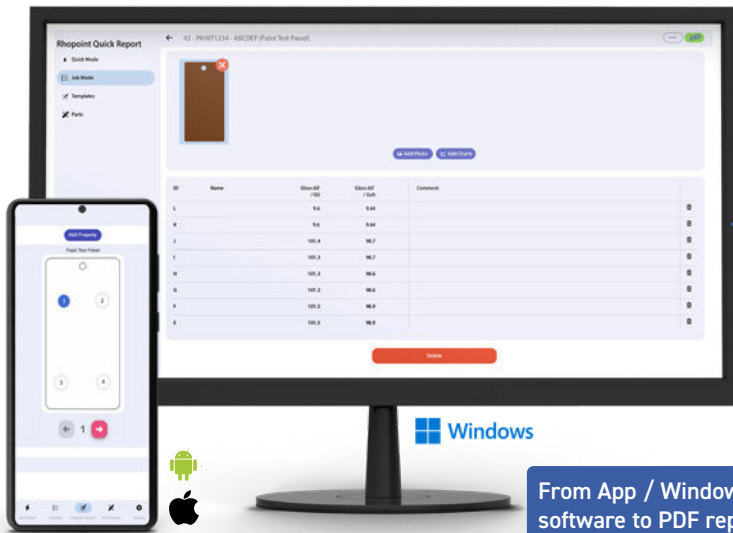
Rhopoint Quick Report

Quick Mode

Job Mode

Templates

Parts

42 - PAINT1234 - ABCDEF (Paint Test Panel)

Add Photo

Add Charts

| ID | Name | Gloss 60° / GU | Gloss 60° / GuA | Comment |
|---|---|---|---|---|
| L | | 9.6 | 0.44 | |
| K | | 9.6 | 0.44 | |
| J | | 101.4 | 98.7 | |
| I | | 101.3 | 98.7 | |
| H | | 101.3 | 98.6 | |
| G | | 101.3 | 98.6 | |
| F | | 101.3 | 98.9 | |
| E | | 101.3 | 98.9 | |

Delete

Add Property

Paint Test Panel

1

2

3

4

1

Windows

From App / Window
software to PDF rep